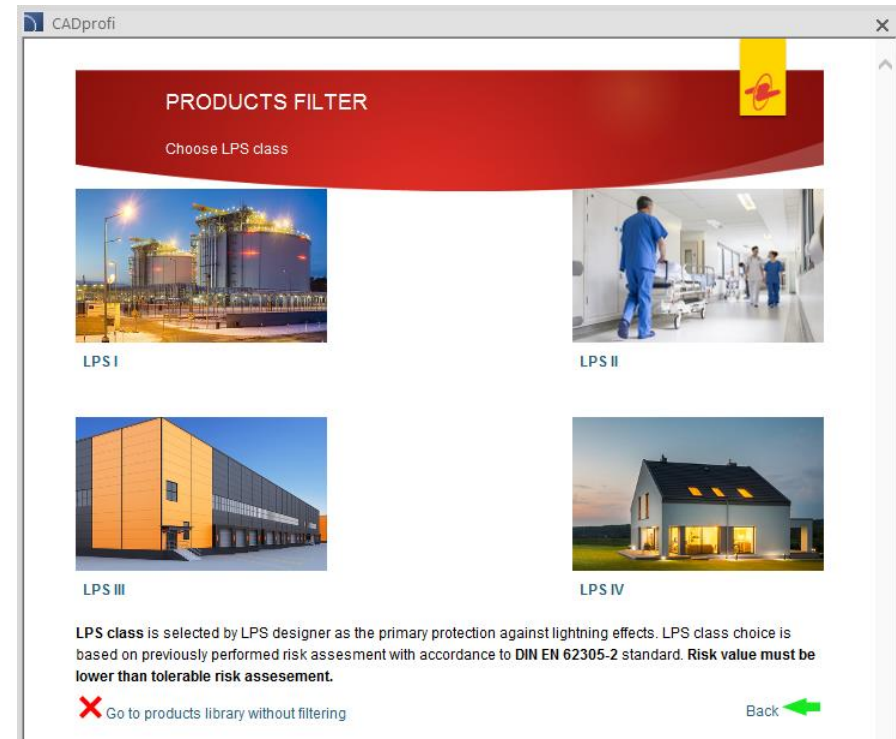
CADprofi

PRODUCTS FILTER

Choose LPS class

LPS I

LPS II

LPS III

LPS IV

**LPS class** is selected by LPS designer as the primary protection against lightning effects. LPS class choice is based on previously performed risk assesment with accordance to **DIN EN 62305-2** standard. **Risk value must be lower than tolerable risk assesement.**

Go to products library without filtering

Back